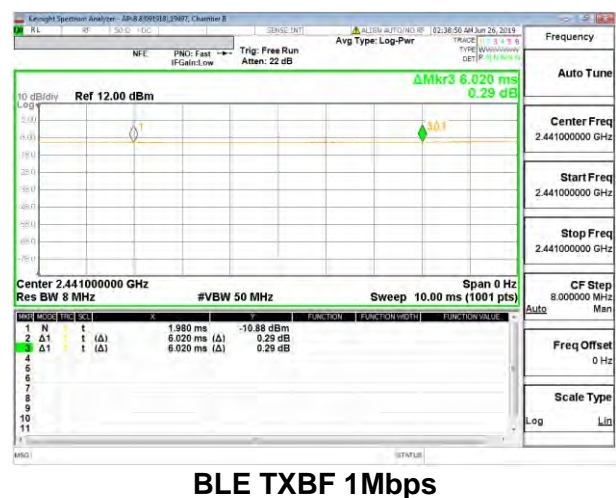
Keysight Spectrum Analyzer - AP-8 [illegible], Chamber B

RL RF 50 Ω DC SENSE:INT ALIGN AUTO/NO RF 02:38:56 AM Jun 26, 2019

Avg Type: Log-Pwr TRACE 1 2 3 4 5 6 TYPE W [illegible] DET P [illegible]

NFE PNO: Fast IFGain:Low Trig: Free Run Atten: 22 dB

ΔMkr3 6.020 ms
0.29 dB

10 dB/div Ref 12.00 dBm
Log

1 Δ1

Center 2.441000000 GHz Span 0 Hz
Res BW 8 MHz #VBW 50 MHz Sweep 10.00 ms (1001 pts)

| MKR | MODE | TRC | SCL | X | Y | FUNCTION | FUNCTION WIDTH | FUNCTION VALUE |
|---|---|---|---|---|---|---|---|---|
| 1 | N | 1 | t | 1.980 ms | -10.88 dBm | | | |
| 2 | Δ1 | 1 | t (Δ) | 6.020 ms (Δ) | 0.29 dB | | | |
| 3 | Δ1 | 1 | t (Δ) | 6.020 ms (Δ) | 0.29 dB | | | |
| 4 | | | | | | | | |
| 5 | | | | | | | | |
| 6 | | | | | | | | |
| 7 | | | | | | | | |
| 8 | | | | | | | | |
| 9 | | | | | | | | |
| 10 | | | | | | | | |
| 11 | | | | | | | | |

MSG STATUS

Frequency

Auto Tune

Center Freq
2.441000000 GHz

Start Freq
2.441000000 GHz

Stop Freq
2.441000000 GHz

CF Step
8.000000 MHz
Auto Man

Freq Offset
0 Hz

Scale Type
Log Lin

BLE TXBF 1Mbps